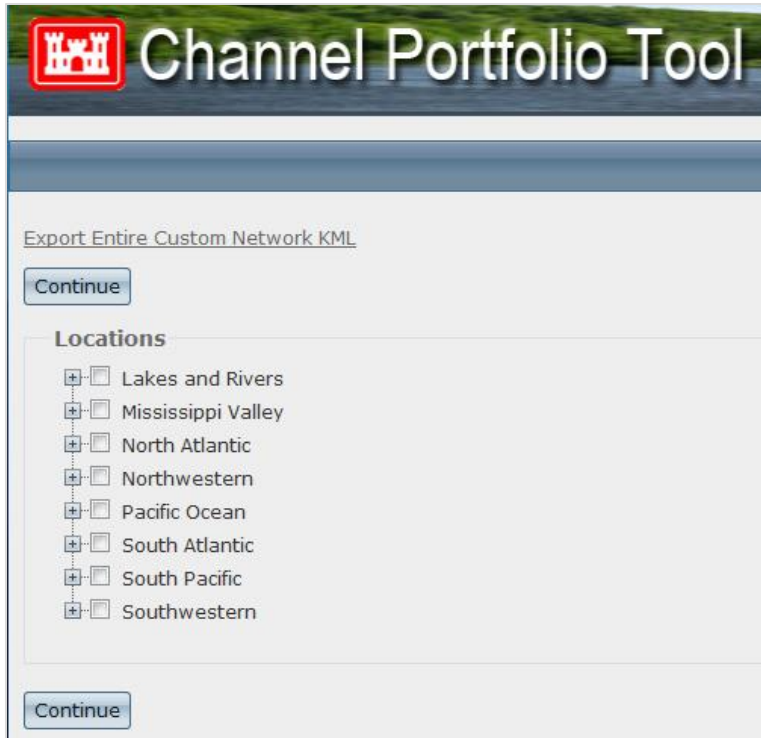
Channel Portfolio Tool

Export Entire Custom Network KML

Continue

Locations

Lakes and Rivers
Mississippi Valley
North Atlantic
Northwestern
Pacific Ocean
South Atlantic
South Pacific
Southwestern

Continue